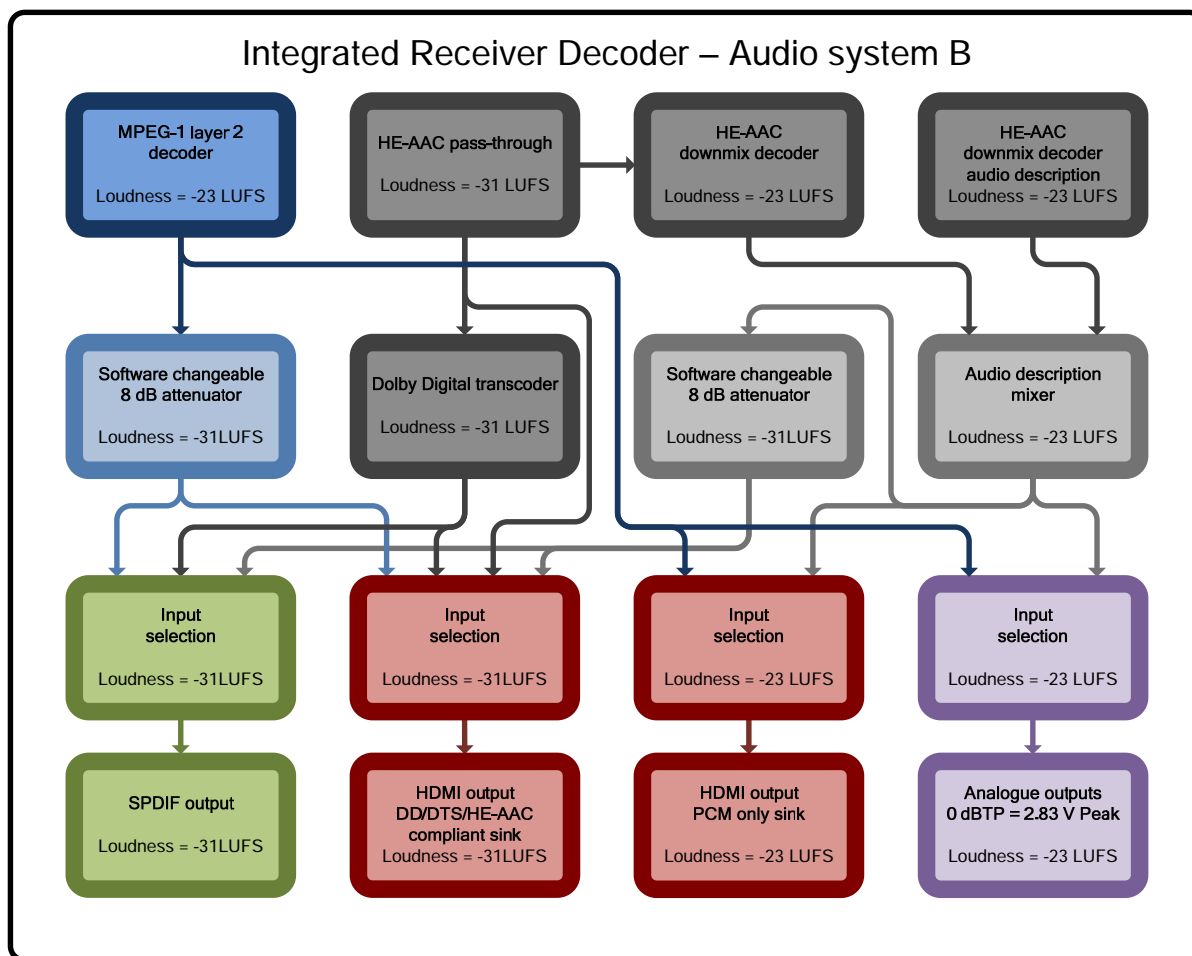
Integrated Receiver Decoder – Audio system B

MPEG-1 layer 2 decoder
Loudness = -23 LUFS

HE-AAC pass-through
Loudness = -31 LUFS

HE-AAC downmix decoder
Loudness = -23 LUFS

HE-AAC downmix decoder audio description
Loudness = -23 LUFS

Software changeable 8 dB attenuator
Loudness = -31LUFS

Dolby Digital transcoder
Loudness = -31 LUFS

Software changeable 8 dB attenuator
Loudness = -31LUFS

Audio description mixer
Loudness = -23 LUFS

Input selection
Loudness = -31LUFS

Input selection
Loudness = -31LUFS

Input selection
Loudness = -23 LUFS

Input selection
Loudness = -23 LUFS

SPDIF output
Loudness = -31LUFS

HDMI output DD/DTS/HE-AAC compliant sink
Loudness = -31LUFS

HDMI output PCM only sink
Loudness = -23 LUFS

Analogue outputs 0 dBTP = 2.83 V Peak
Loudness = -23 LUFS